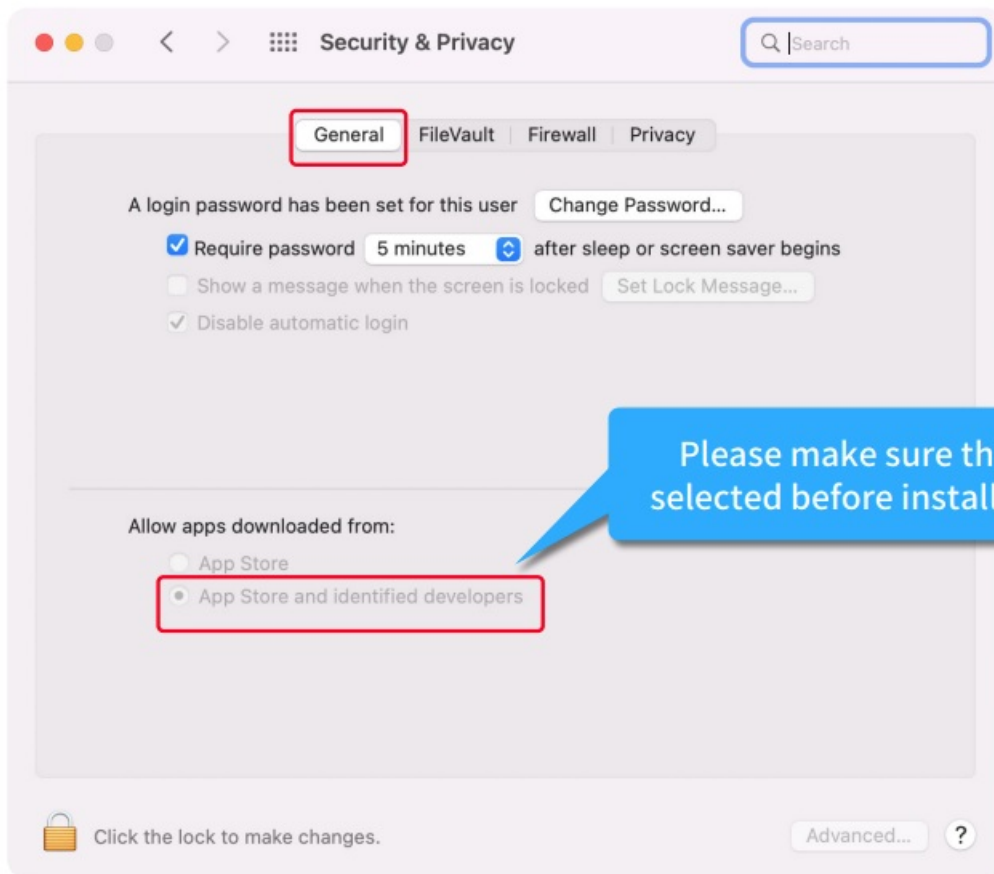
Security & Privacy

Search

General | FileVault | Firewall | Privacy

A login password has been set for this user Change Password...

Require password 5 minutes after sleep or screen saver begins

Show a message when the screen is locked Set Lock Message...

Disable automatic login

Please make sure th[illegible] selected before install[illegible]

Allow apps downloaded from:

App Store

App Store and identified developers

Click the lock to make changes.

Advanced...

?